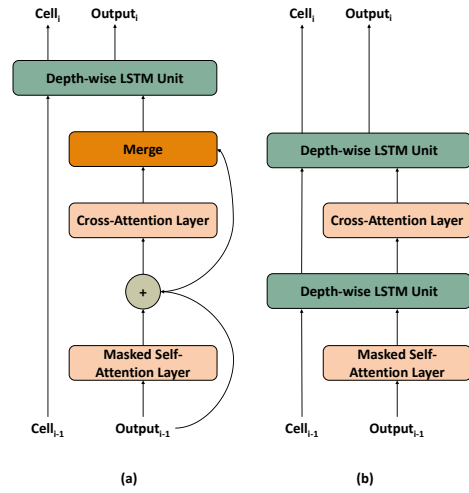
$Cell_i$ $Output_i$

Depth-wise LSTM Unit

Merge

Cross-Attention Layer

+

Masked Self-Attention Layer

$Cell_{i-1}$ $Output_{i-1}$

(a)

$Cell_i$ $Output_i$

Depth-wise LSTM Unit

Cross-Attention Layer

Depth-wise LSTM Unit

Masked Self-Attention Layer

$Cell_{i-1}$ $Output_{i-1}$

(b)